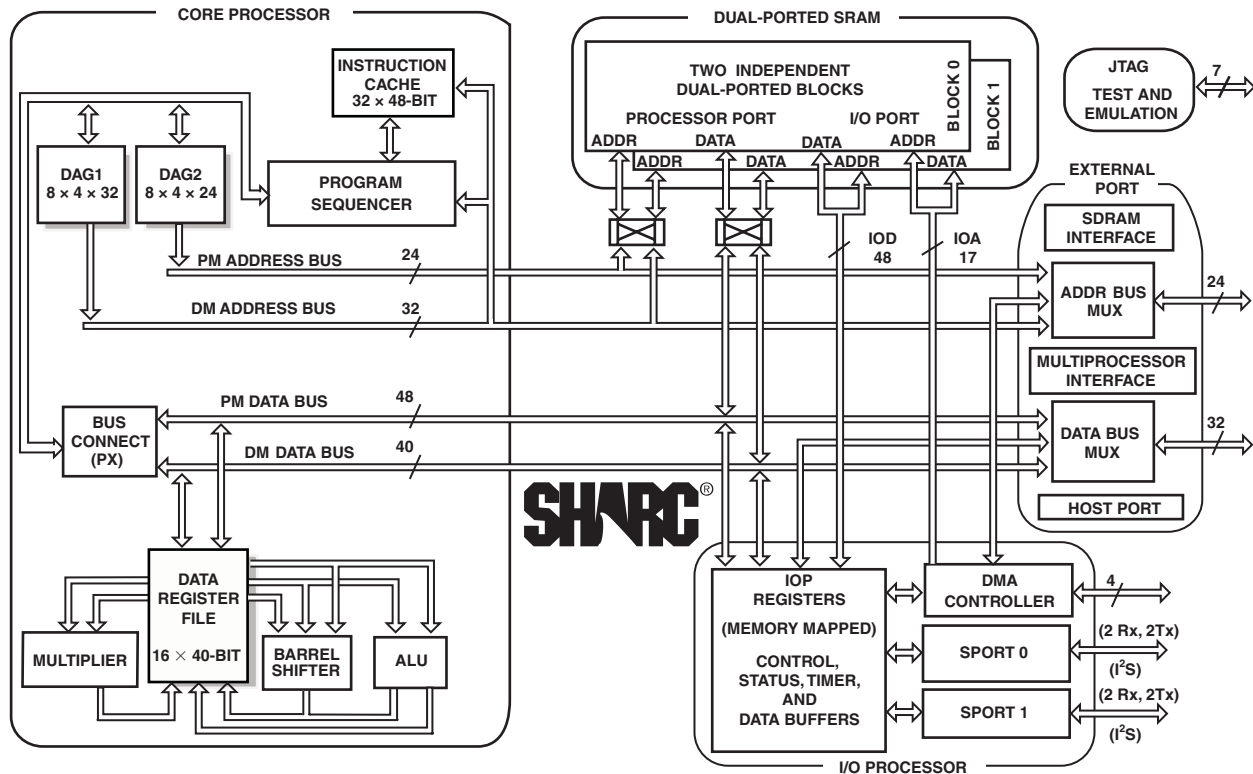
CORE PROCESSOR

INSTRUCTION CACHE
32 × 48-BIT

DAG1
8 × 4 × 32

DAG2
8 × 4 × 24

PROGRAM SEQUENCER

PM ADDRESS BUS

24

DM ADDRESS BUS

32

BUS CONNECT (PX)

PM DATA BUS

48

DM DATA BUS

40

DATA REGISTER FILE
16 × 40-BIT

MULTIPLIER

BARREL SHIFTER

ALU

DUAL-PORTED SRAM

TWO INDEPENDENT DUAL-PORTED BLOCKS

PROCESSOR PORT

I/O PORT

BLOCK 0

BLOCK 1

ADDR

DATA

DATA

ADDR

ADDR

DATA

DATA

ADDR

IOD
48

IOA
17

JTAG
TEST AND EMULATION

7

EXTERNAL PORT

SDRAM INTERFACE

ADDR BUS MUX

24

MULTIPROCESSOR INTERFACE

DATA BUS MUX

32

HOST PORT

SHARC®

IOP REGISTERS
(MEMORY MAPPED)
CONTROL, STATUS, TIMER, AND DATA BUFFERS

DMA CONTROLLER

4

SPORT 0

(2 Rx, 2Tx)

($I^2S$)

SPORT 1

(2 Rx, 2Tx)

($I^2S$)

I/O PROCESSOR